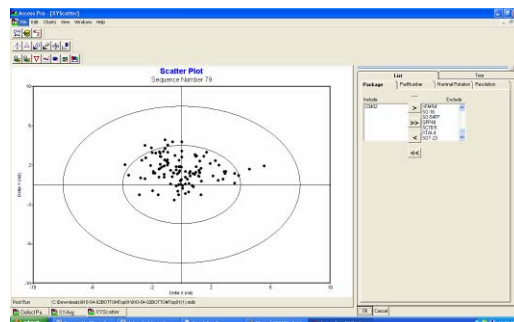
Access Pro - [XYScatter]
File Edit Charts View Windows Help

Scatter Plot
Sequence Number 79

10
5
0
-5
-10
Delta Y (mil)
-10 -5 0 5 10
Delta X (mil)

List Tree
Package PadNumber Nominal Rotation Resolution
Include
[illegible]
Exclude
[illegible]
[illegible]
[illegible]
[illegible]
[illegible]
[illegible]
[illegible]
>
>>
<
<<

Post Run C:\Downloads\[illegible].mdb

Defect Pa XYAvg XYScatter

OK Cancel